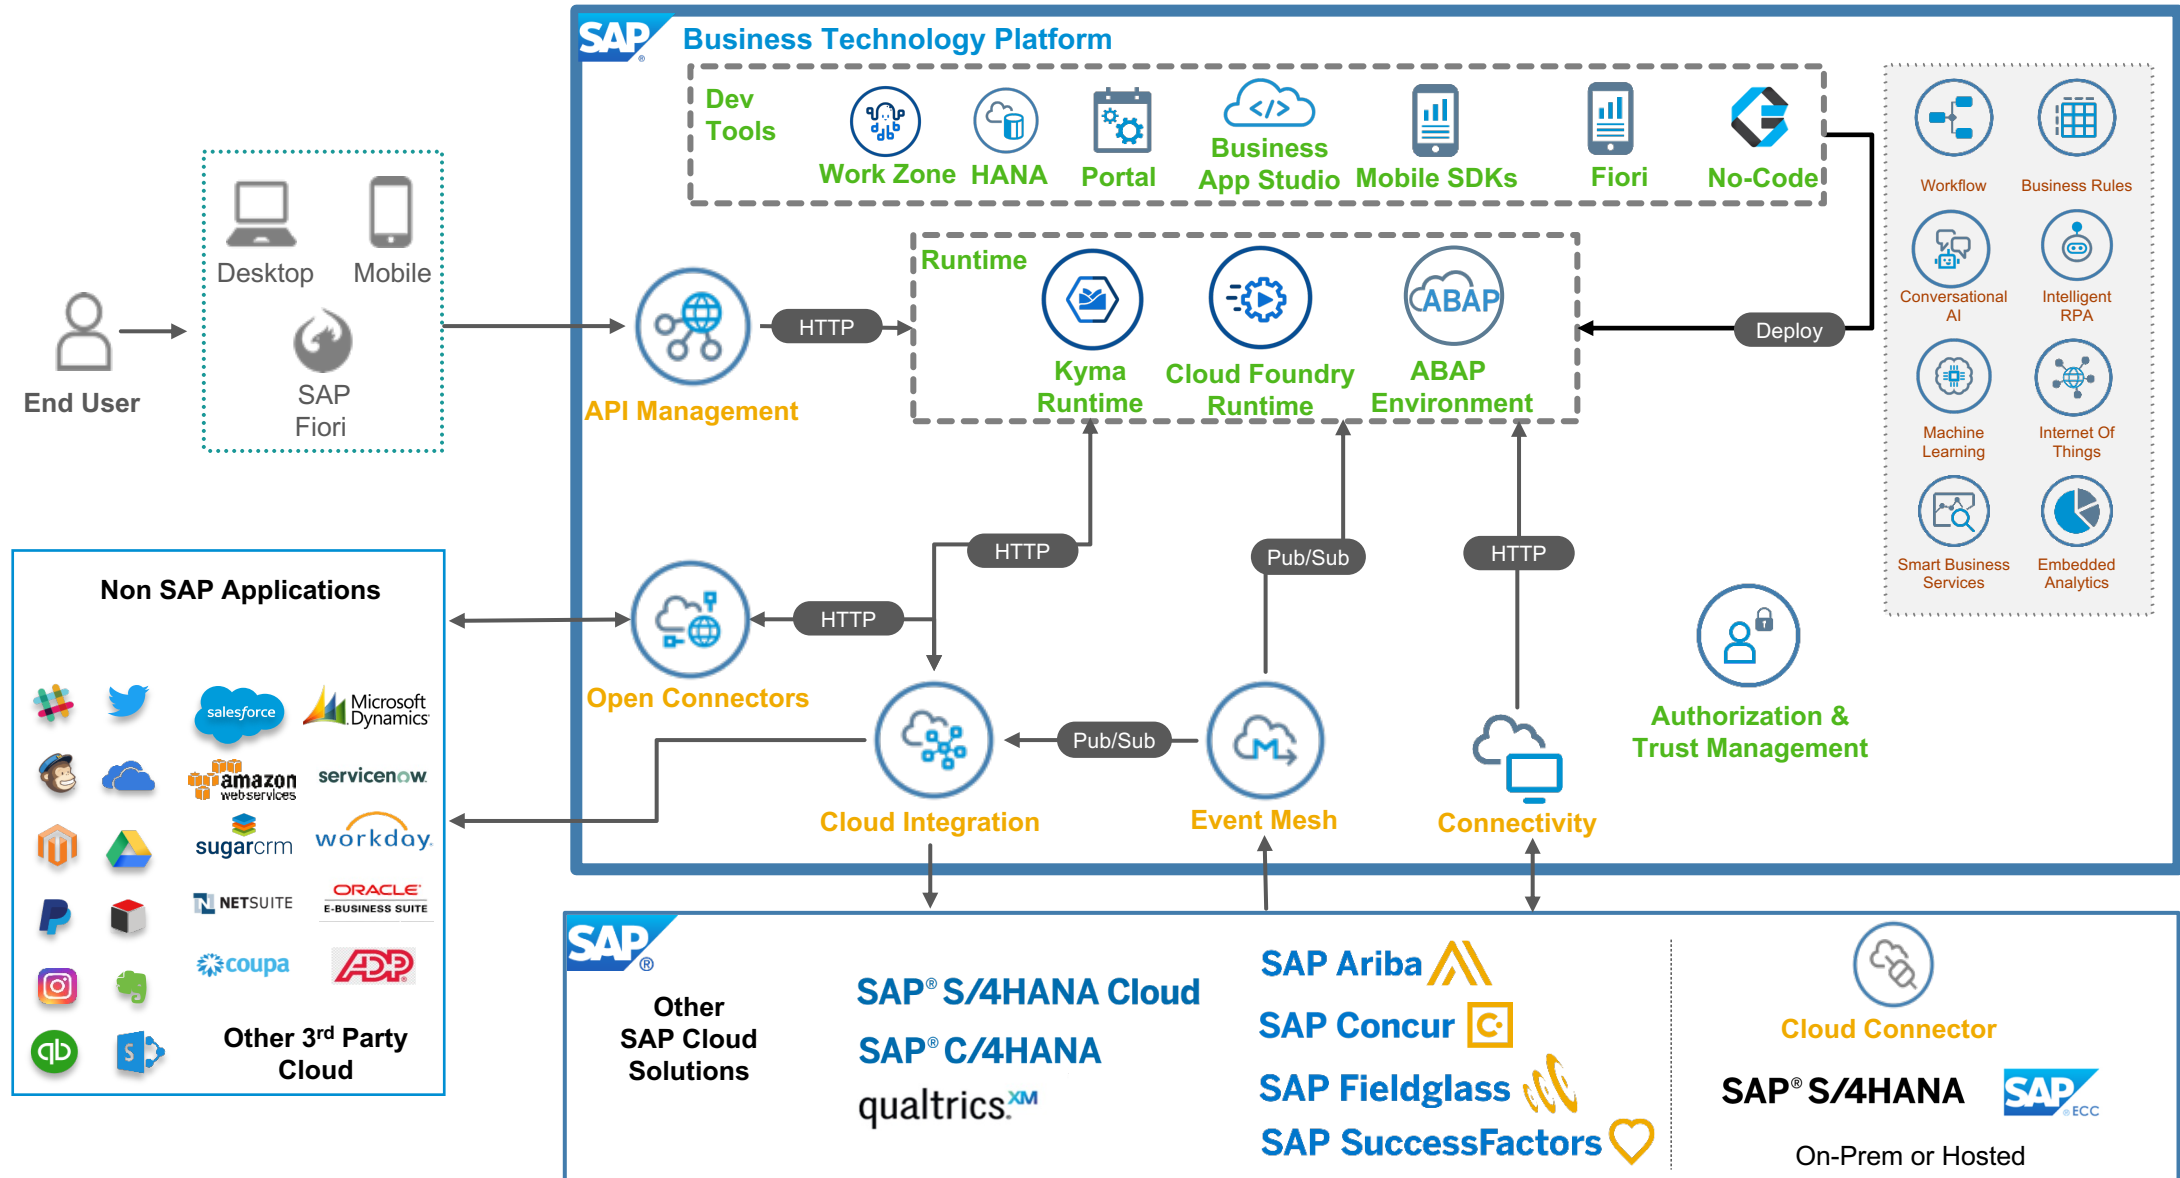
SAP Business Technology Platform

Dev Tools
Work Zone
HANA
Portal
Business App Studio
Mobile SDKs
Fiori
No-Code

Workflow
Business Rules
Conversational AI
Intelligent RPA
Machine Learning
Internet Of Things
Smart Business Services
Embedded Analytics

Desktop
Mobile
SAP Fiori
End User

API Management
HTTP
Runtime
Kyma Runtime
Cloud Foundry Runtime
ABAP
ABAP Environment
Deploy

Non SAP Applications
salesforce
Microsoft Dynamics
amazon webservices
servicenow
sugarcrm
workday.
NETSUITE
ORACLE E-BUSINESS SUITE
coupa
ADP
Other 3rd Party Cloud

HTTP
HTTP
Pub/Sub
HTTP
Open Connectors
Cloud Integration
Pub/Sub
Event Mesh
Connectivity
Authorization & Trust Management

SAP
Other SAP Cloud Solutions
SAP® S/4HANA Cloud
SAP® C/4HANA
qualtrics XM
SAP Ariba
SAP Concur
SAP Fieldglass
SAP SuccessFactors
Cloud Connector
SAP® S/4HANA
SAP ECC
On-Prem or Hosted